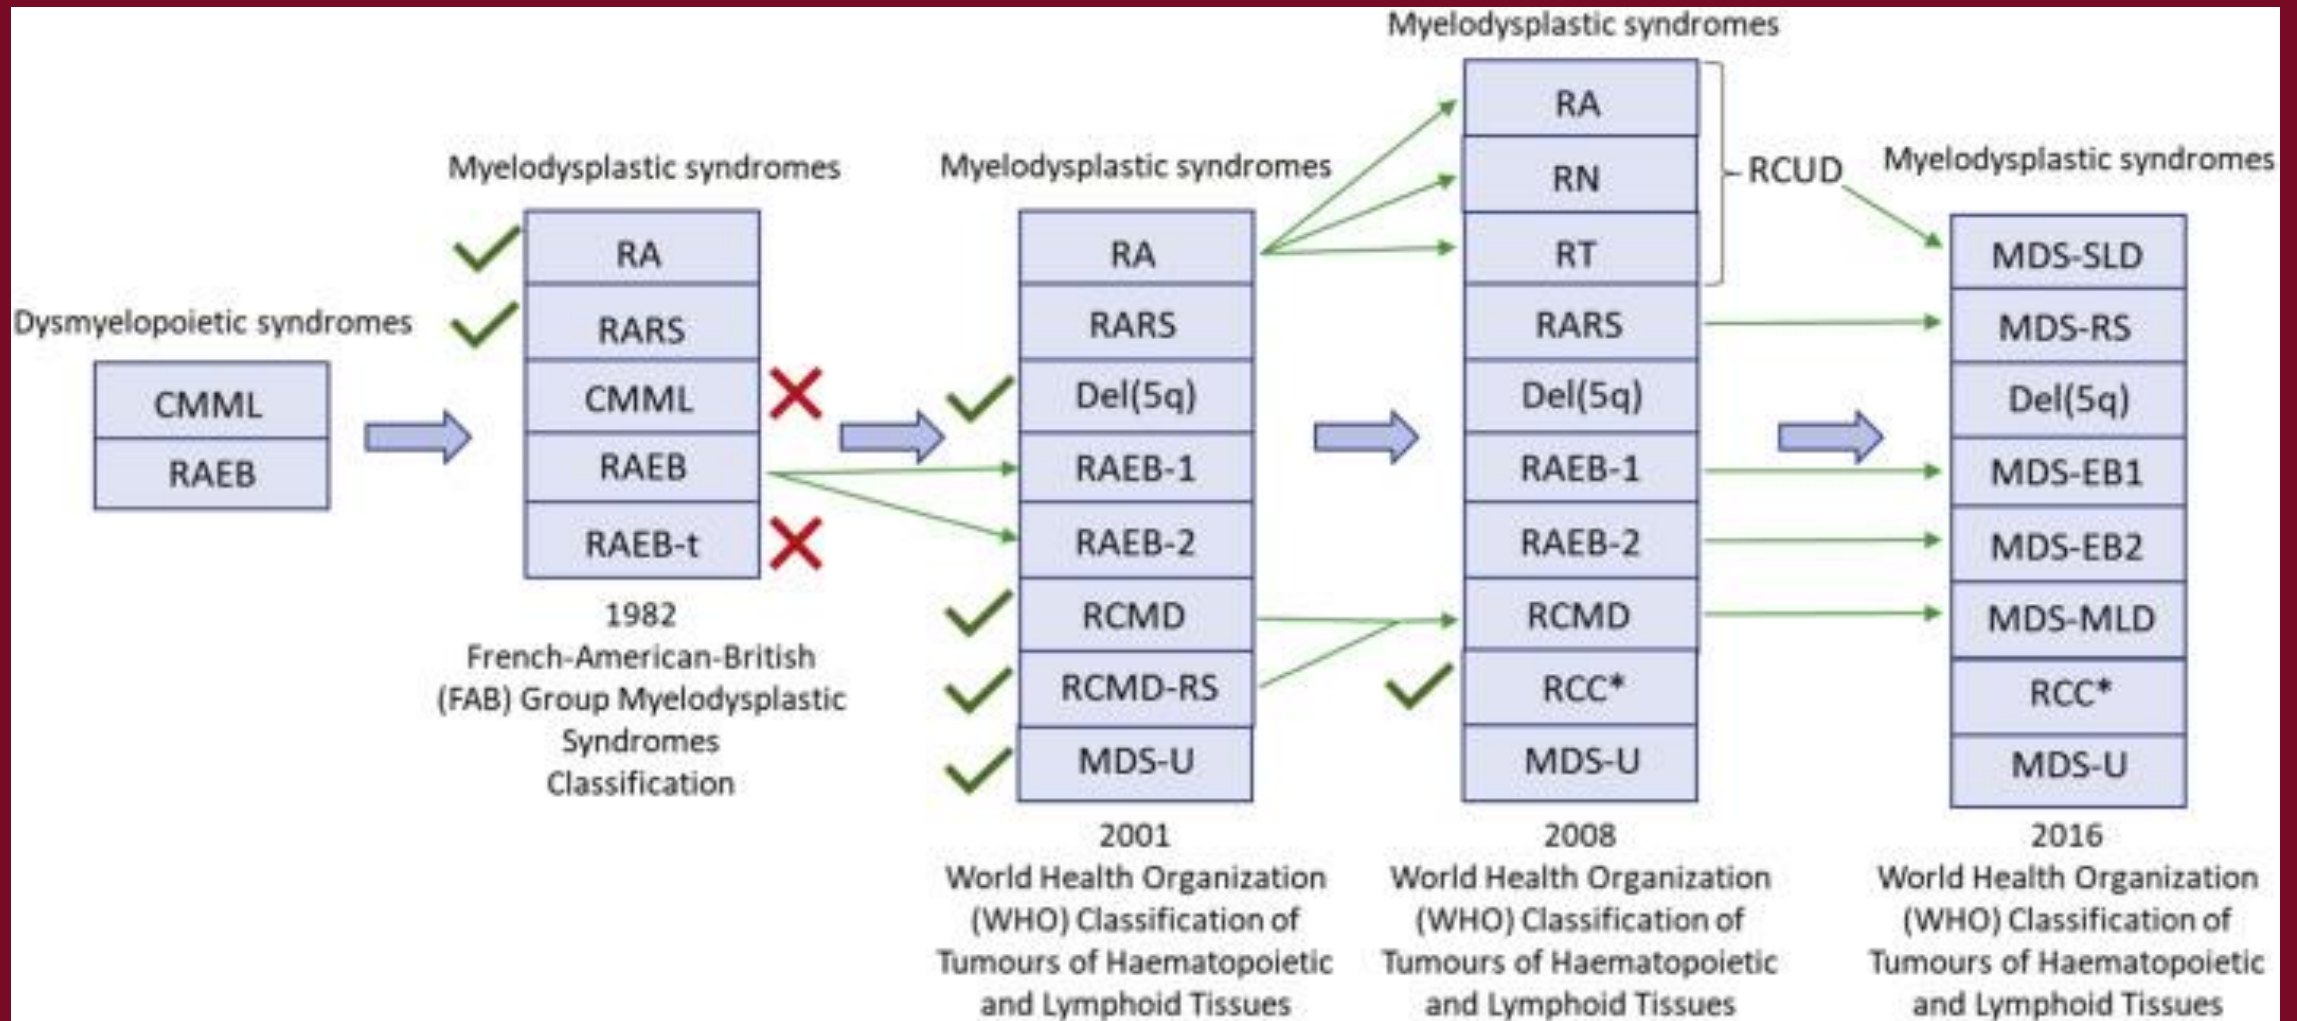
Dysmyelopoietic syndromes

CMML
RAEB

Myelodysplastic syndromes

RA
RARS
CMML
RAEB
RAEB-t

1982
French-American-British (FAB) Group Myelodysplastic Syndromes Classification

Myelodysplastic syndromes

RA
RARS
Del(5q)
RAEB-1
RAEB-2
RCMD
RCMD-RS
MDS-U

2001
World Health Organization (WHO) Classification of Tumours of Haematopoietic and Lymphoid Tissues

Myelodysplastic syndromes

RA
RN
RT
RCUD
RARS
Del(5q)
RAEB-1
RAEB-2
RCMD
RCC*
MDS-U

2008
World Health Organization (WHO) Classification of Tumours of Haematopoietic and Lymphoid Tissues

Myelodysplastic syndromes

MDS-SLD
MDS-RS
Del(5q)
MDS-EB1
MDS-EB2
MDS-MLD
RCC*
MDS-U

2016
World Health Organization (WHO) Classification of Tumours of Haematopoietic and Lymphoid Tissues